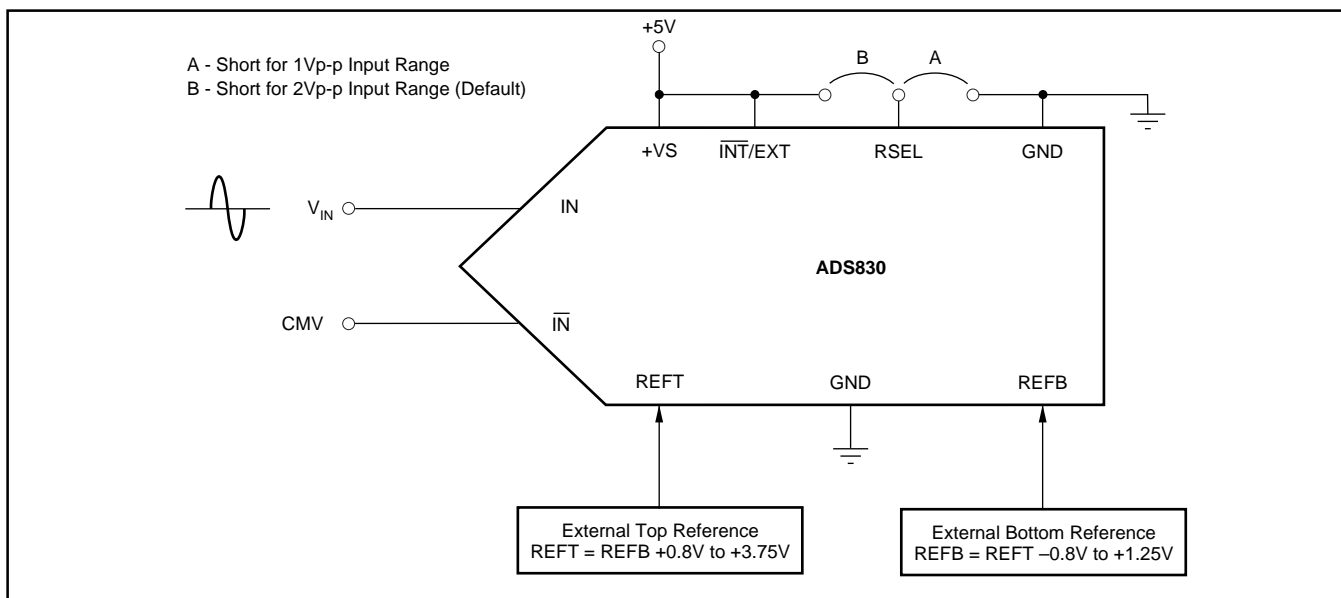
A - Short for 1Vp-p Input Range
B - Short for 2Vp-p Input Range (Default)

+5V

B

A

+VS

$\overline{INT}$/EXT

RSEL

GND

$V_{IN}$

IN

ADS830

CMV

$\overline{IN}$

REFT

GND

REFB

External Top Reference
REFT = REFB +0.8V to +3.75V

External Bottom Reference
REFB = REFT –0.8V to +1.25V